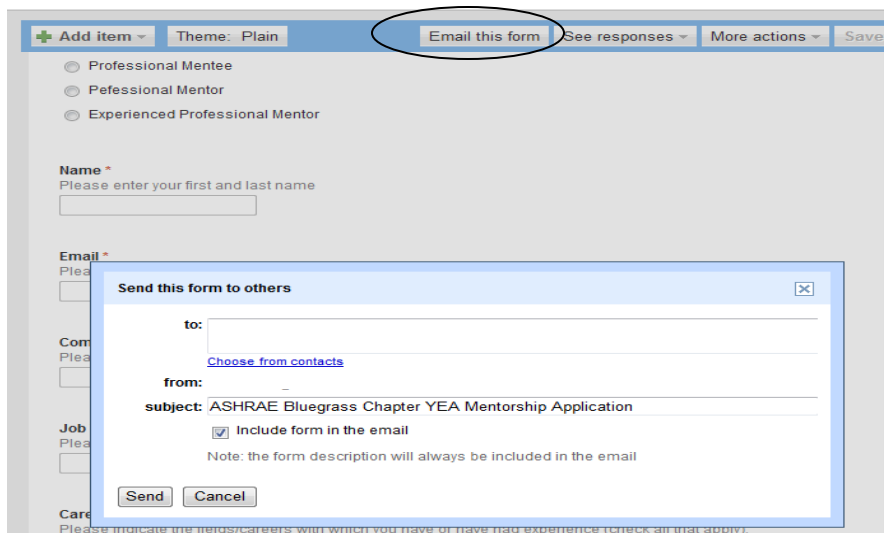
Add item ▾ Theme: Plain Email this form See responses ▾ More actions ▾ Save

Professional Mentee
Pefessional Mentor
Experienced Professional Mentor

Name *
Please enter your first and last name

Email *
Plea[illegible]

Com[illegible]
Plea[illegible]

Job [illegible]
Plea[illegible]

Care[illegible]
Please indicate the fields/careers with which you have or have had experience (check all that apply).

Send this form to others

to:
Choose from contacts
from:
subject: ASHRAE Bluegrass Chapter YEA Mentorship Application
Include form in the email
Note: the form description will always be included in the email

Send Cancel